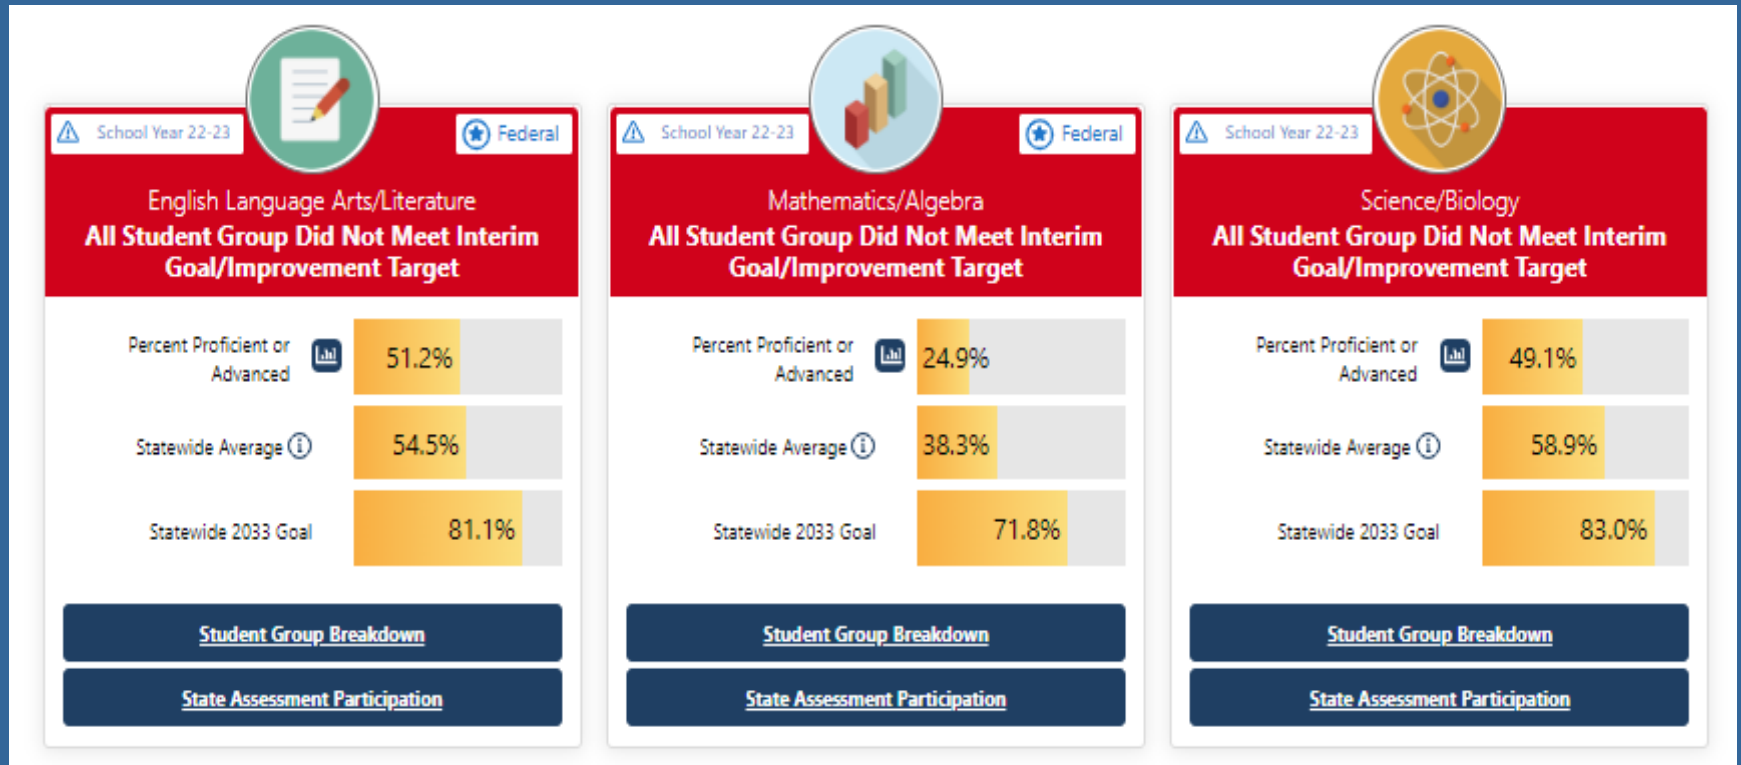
School Year 22-23

Federal

English Language Arts/Literature
All Student Group Did Not Meet Interim Goal/Improvement Target

Percent Proficient or Advanced 51.2%

Statewide Average 54.5%

Statewide 2033 Goal 81.1%

Student Group Breakdown

State Assessment Participation

School Year 22-23

Federal

Mathematics/Algebra
All Student Group Did Not Meet Interim Goal/Improvement Target

Percent Proficient or Advanced 24.9%

Statewide Average 38.3%

Statewide 2033 Goal 71.8%

Student Group Breakdown

State Assessment Participation

School Year 22-23

Science/Biology
All Student Group Did Not Meet Interim Goal/Improvement Target

Percent Proficient or Advanced 49.1%

Statewide Average 58.9%

Statewide 2033 Goal 83.0%

Student Group Breakdown

State Assessment Participation